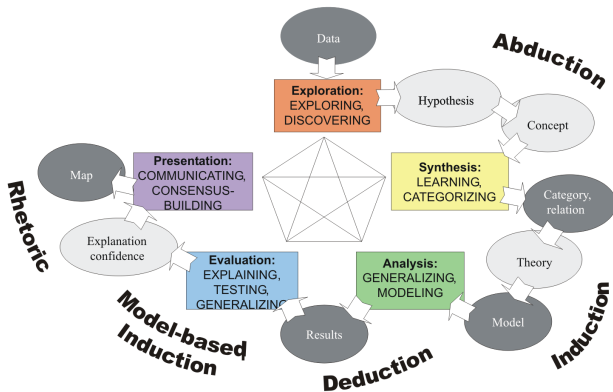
Data

Abduction

Exploration:
EXPLORING,
DISCOVERING

Hypothesis

Concept

Presentation:
COMMUNICATING,
CONSENSUS-BUILDING

Map

Rhetoric

Synthesis:
LEARNING,
CATEGORIZING

Category,
relation

Explanation
confidence

Evaluation:
EXPLAINING,
TESTING,
GENERALIZING

Analysis:
GENERALIZING,
MODELING

Theory

Model-based
Induction

Results

Model

Induction

Deduction